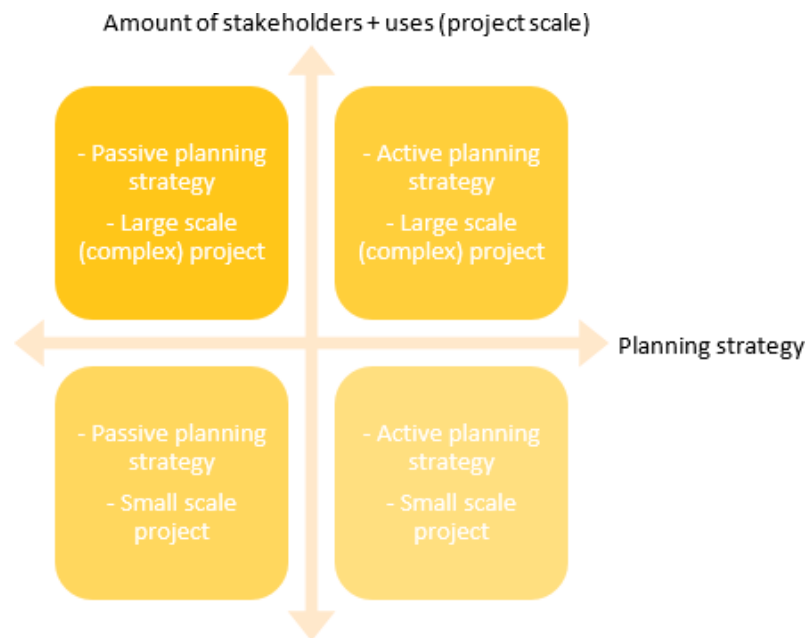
Amount of stakeholders + uses (project scale)

- Passive planning strategy
- Large scale (complex) project

- Active planning strategy
- Large scale (complex) project

Planning strategy

- Passive planning strategy
- Small scale project

- Active planning strategy
- Small scale project